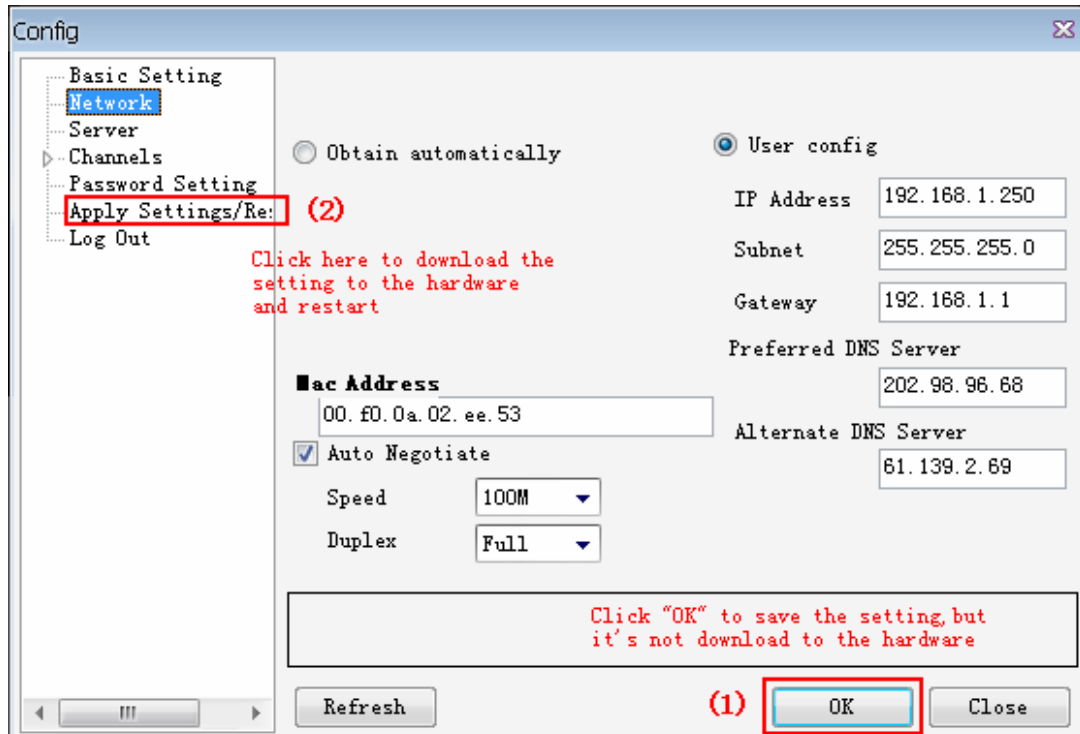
Config

Basic Setting
Network
Server
Channels
Password Setting
Apply Settings/Re:
Log Out

(2)

Click here to download the setting to the hardware and restart

Obtain automatically

User config

IP Address 192.168.1.250

Subnet 255.255.255.0

Gateway 192.168.1.1

Preferred DNS Server 202.98.96.68

Mac Address
00.f0.0a.02.ee.53

Auto Negotiate

Speed 100M

Duplex Full

Alternate DNS Server 61.139.2.69

Click "OK" to save the setting, but it's not download to the hardware

Refresh

(1)

OK

Close